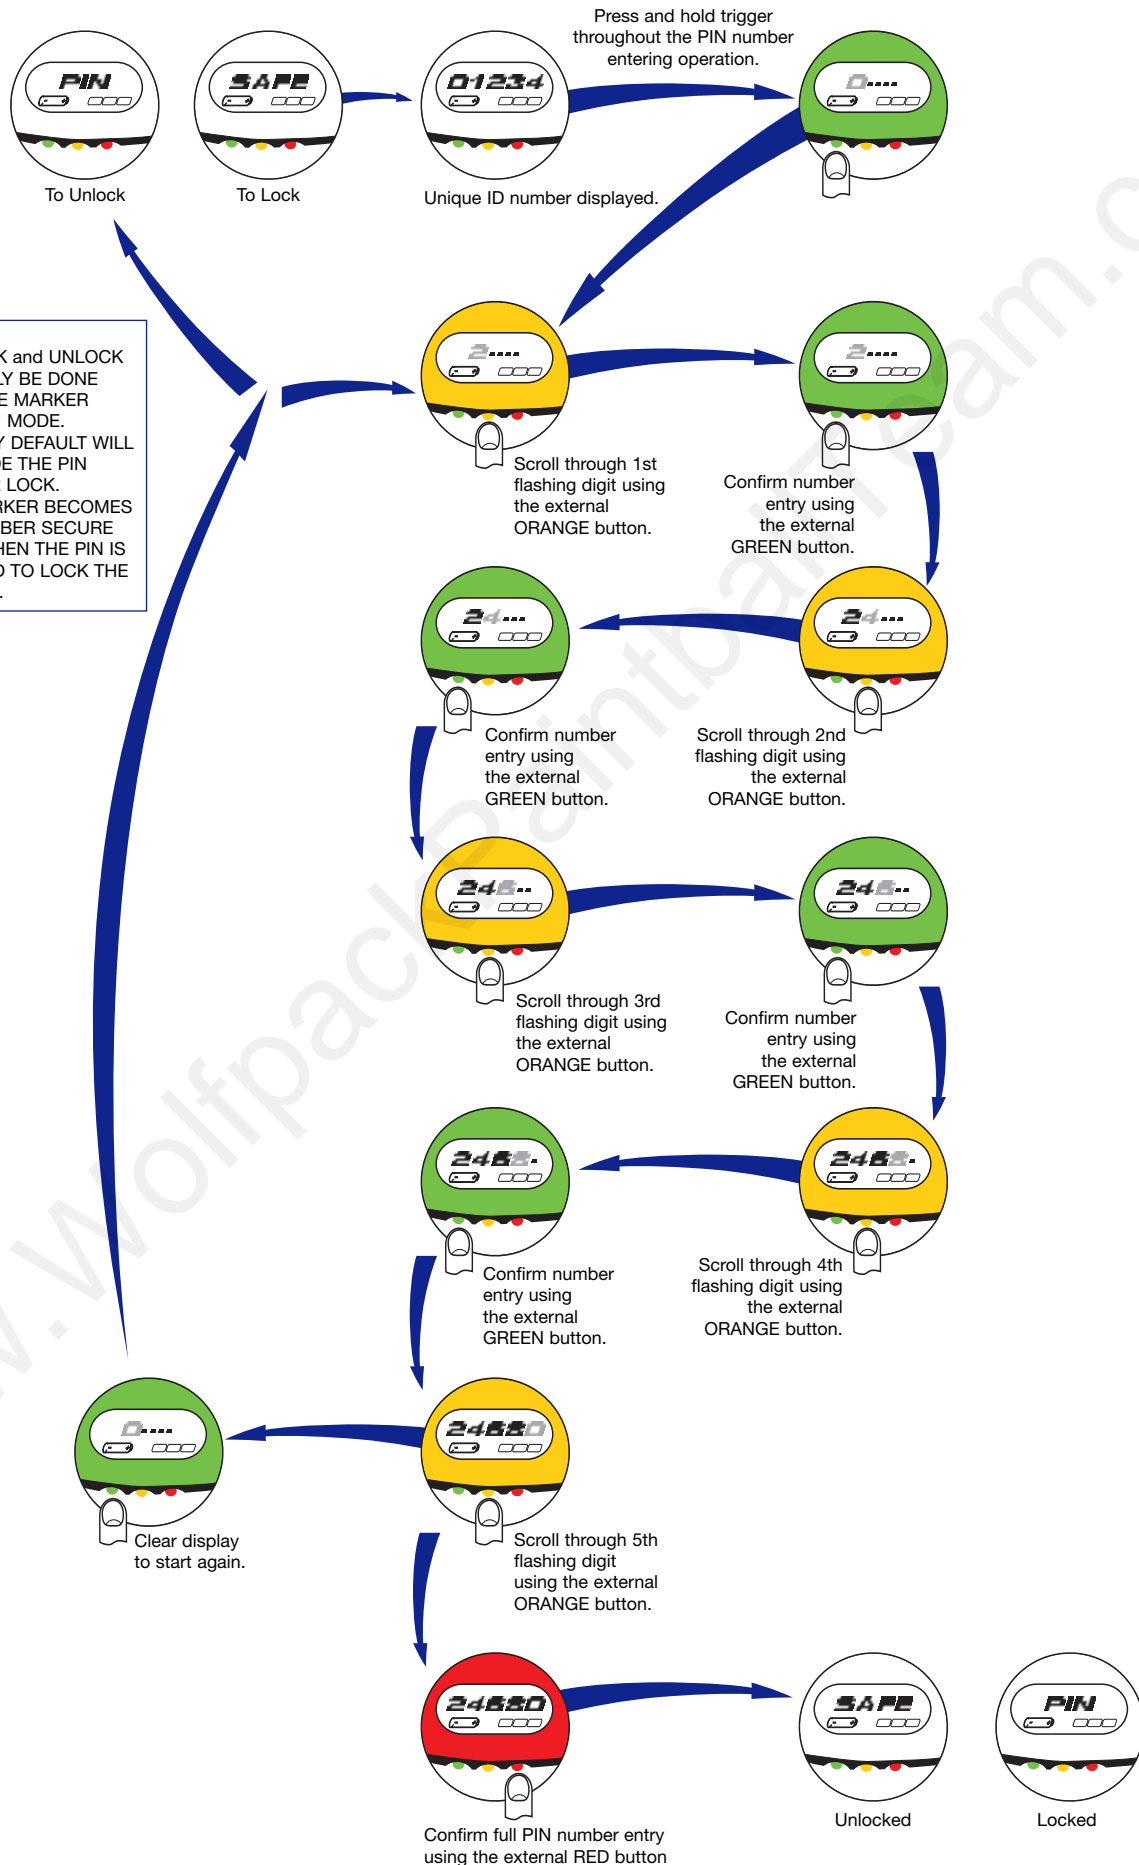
PIN

To Unlock

SAFE

To Lock

01234

Unique ID number displayed.

Press and hold trigger throughout the PIN number entering operation.

0....

K and UNLOCK
LY BE DONE
E MARKER
MODE.
Y DEFAULT WILL
E THE PIN
LOCK.
RKER BECOMES
BER SECURE
HEN THE PIN IS
D TO LOCK THE
.

2....

Scroll through 1st flashing digit using the external ORANGE button.

2....

Confirm number entry using the external GREEN button.

24...

Confirm number entry using the external GREEN button.

24...

Scroll through 2nd flashing digit using the external ORANGE button.

248..

Scroll through 3rd flashing digit using the external ORANGE button.

248..

Confirm number entry using the external GREEN button.

2488.

Confirm number entry using the external GREEN button.

2488.

Scroll through 4th flashing digit using the external ORANGE button.

0....

Clear display to start again.

24880

Scroll through 5th flashing digit using the external ORANGE button.

24880

Confirm full PIN number entry using the external RED button

SAFE

Unlocked

PIN

Locked

www.WolfpackPaintballTeam.c